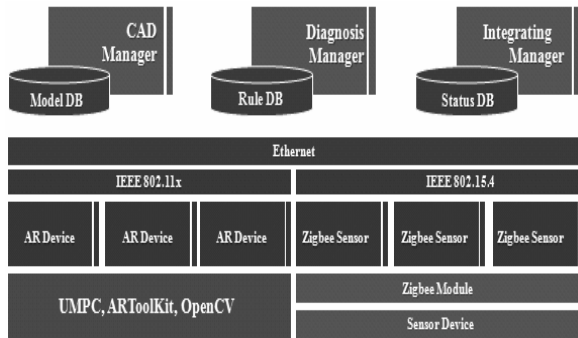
CAD Manager

Model DB

Diagnosis Manager

Rule DB

Integrating Manager

Status DB

Ethernet

IEEE 802.11x

IEEE 802.15.4

AR Device

AR Device

AR Device

Zigbee Sensor

Zigbee Sensor

Zigbee Sensor

UMPC, ARToolKit, OpenCV

Zigbee Module

Sensor Device